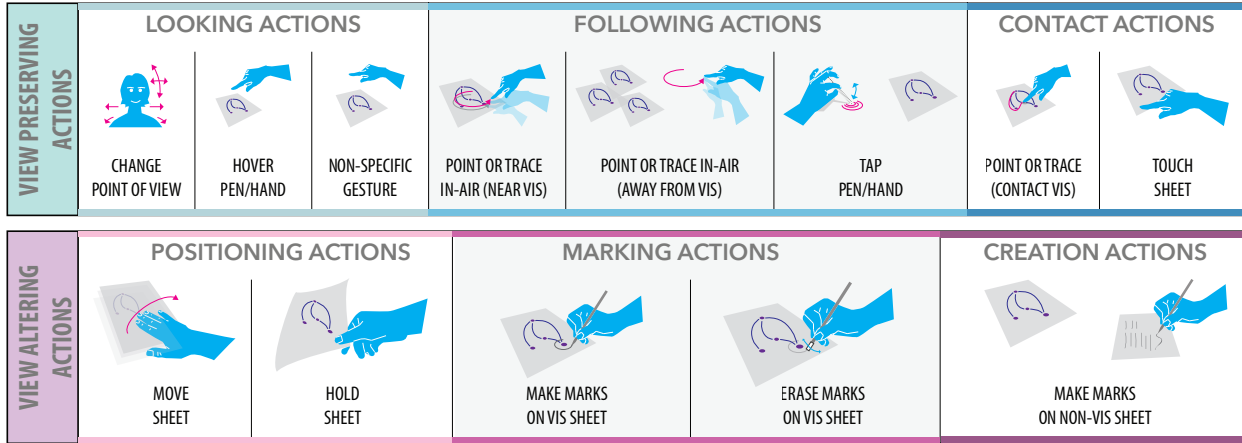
VIEW PRESERVING ACTIONS

LOOKING ACTIONS

CHANGE POINT OF VIEW

HOVER PEN/HAND

NON-SPECIFIC GESTURE

FOLLOWING ACTIONS

POINT OR TRACE IN-AIR (NEAR VIS)

POINT OR TRACE IN-AIR (AWAY FROM VIS)

TAP PEN/HAND

CONTACT ACTIONS

POINT OR TRACE (CONTACT VIS)

TOUCH SHEET

VIEW ALTERING ACTIONS

POSITIONING ACTIONS

MOVE SHEET

HOLD SHEET

MARKING ACTIONS

MAKE MARKS ON VIS SHEET

ERASE MARKS ON VIS SHEET

CREATION ACTIONS

MAKE MARKS ON NON-VIS SHEET